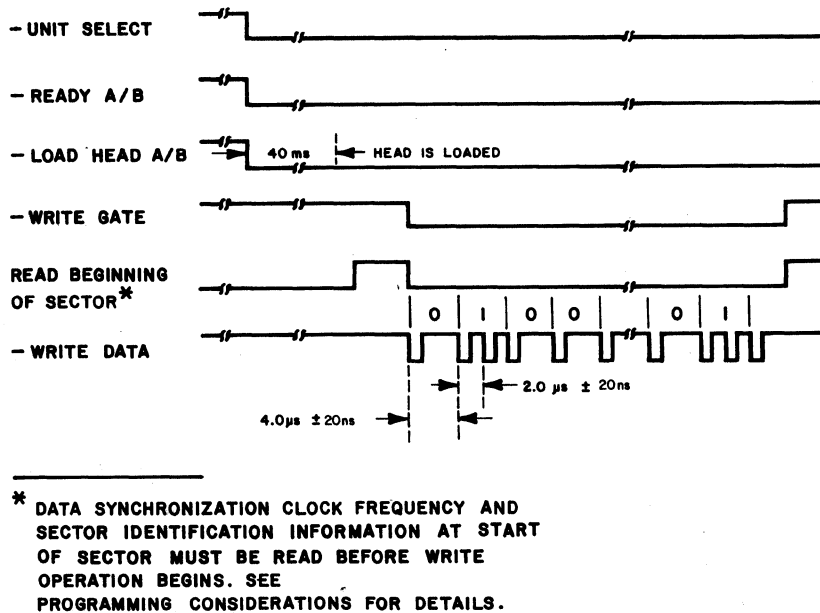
- UNIT SELECT

- READY A/B

- LOAD HEAD A/B

40 ms

HEAD IS LOADED

- WRITE GATE

READ BEGINNING OF SECTOR*

0 | 0 0 0 1

- WRITE DATA

2.0 µs ± 20ns

4.0µs ± 20ns

* DATA SYNCHRONIZATION CLOCK FREQUENCY AND SECTOR IDENTIFICATION INFORMATION AT START OF SECTOR MUST BE READ BEFORE WRITE OPERATION BEGINS. SEE PROGRAMMING CONSIDERATIONS FOR DETAILS.